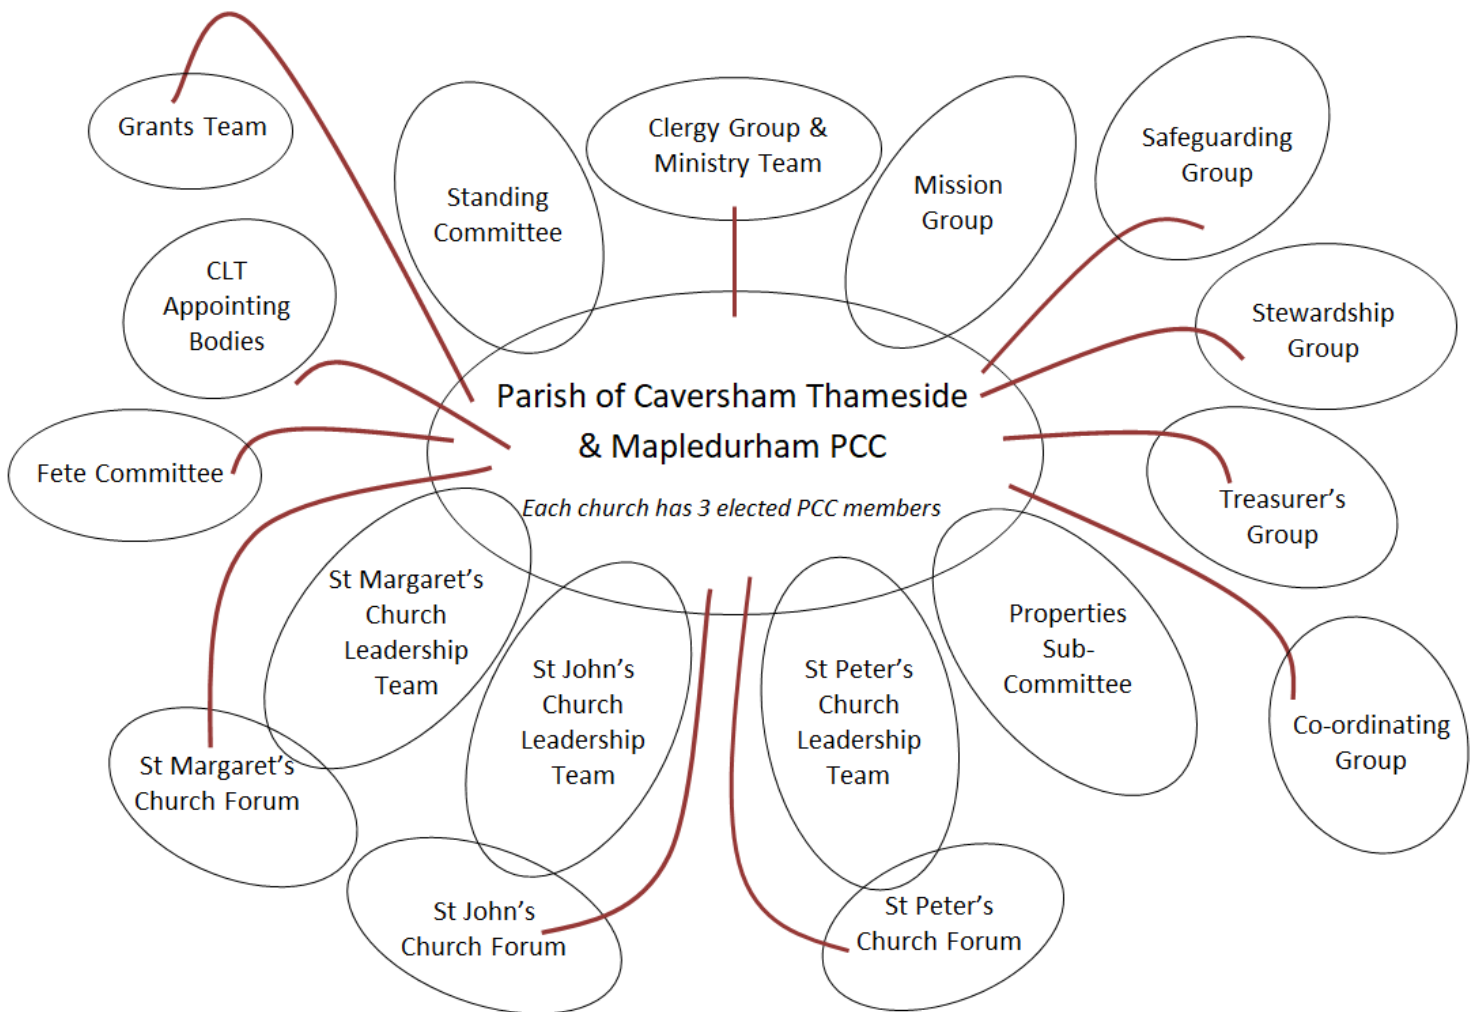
Parish of Caversham Thameside & Mapledurham PCC

*Each church has 3 elected PCC members*

Grants Team

Standing Committee

Clergy Group & Ministry Team

Mission Group

Safeguarding Group

CLT Appointing Bodies

Stewardship Group

Fete Committee

Treasurer's Group

St Margaret's Church Leadership Team

St John's Church Leadership Team

St Peter's Church Leadership Team

Properties Sub-Committee

Co-ordinating Group

St Margaret's Church Forum

St John's Church Forum

St Peter's Church Forum